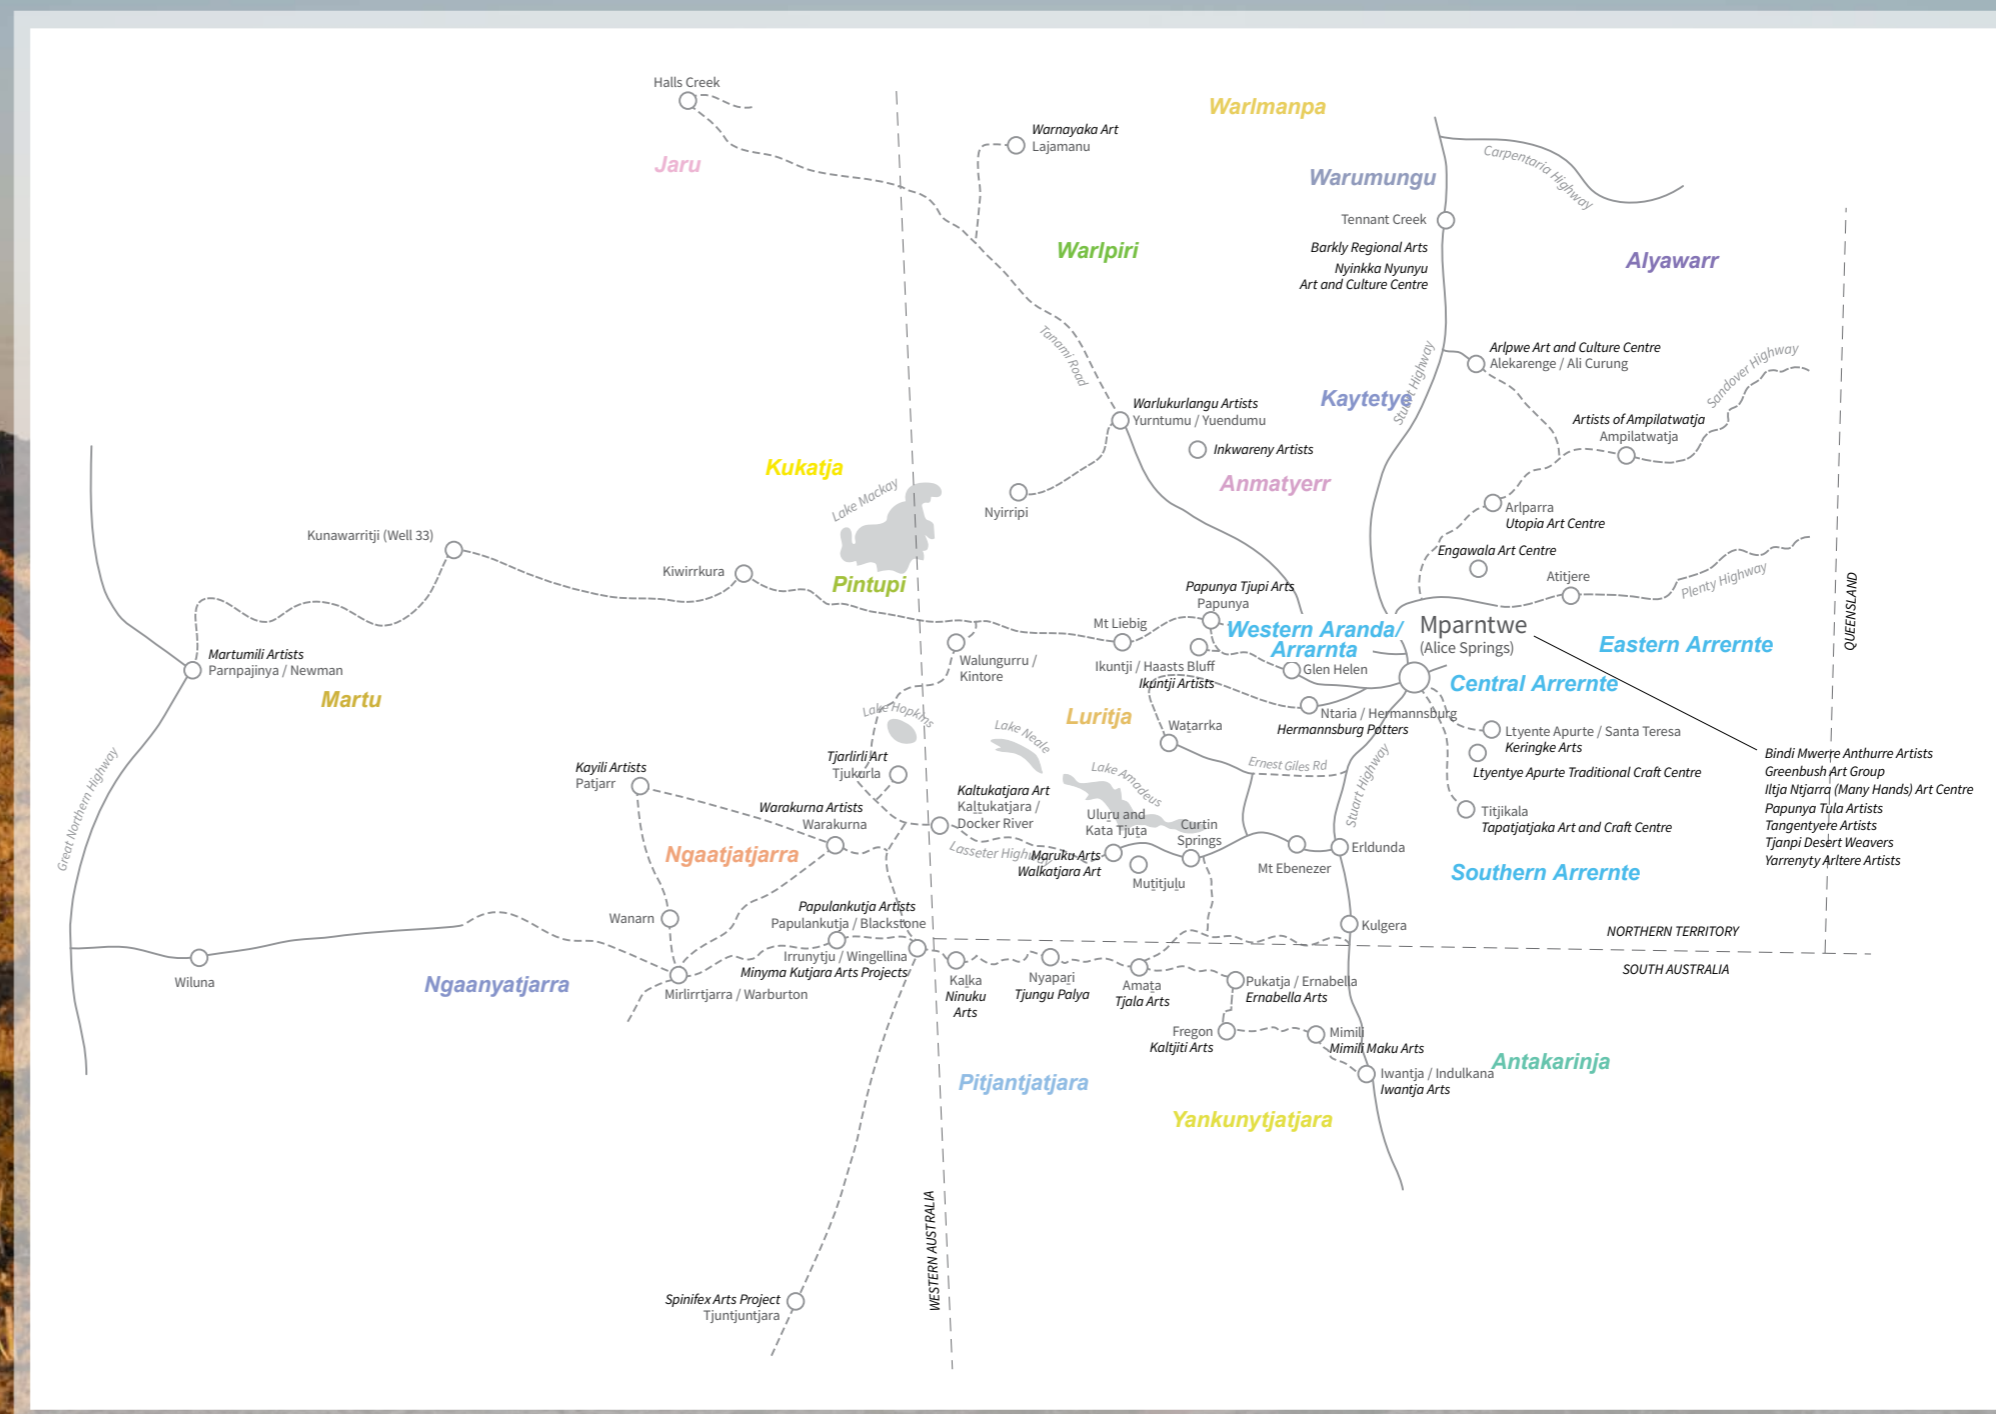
Halls Creek

Warlmanpa

Warnayaka Art
Lajamanu

Jaru

Warumungu

Carpentaria Highway

Tennant Creek

Barkly Regional Arts

Nyinkka Nyunyu
Art and Culture Centre

Warlpiri

Alyawarr

Arlpwe Art and Culture Centre
Alekarenge / Ali Curung

Sandover Highway

Tanami Road

Stuart Highway

Kaytetye

Warlukurlangu Artists
Yurntumu / Yuendumu

Artists of Ampilatwatja
Ampilatwatja

Inkwareny Artists

Kukatja

Anmatyerr

Lake Mackay

Nyirripi

Arlparra
Utopia Art Centre

Kunawarritji (Well 33)

Engawala Art Centre

Kiwirrkura

Pintupi

Papunya Tjupi Arts
Papunya

Atitjere

Plenty Highway

QUEENSLAND

Mt Liebig

Western Aranda/
Arrarnta

Mparntwe
(Alice Springs)

Eastern Arrernte

Martumili Artists
Parnpajinya / Newman

Walungurru /
Kintore

Ikuntji / Haasts Bluff
Ikuntji Artists

Glen Helen

Central Arrernte

Martu

Lake Hopkins

Lake Neale

Luritja

Watarrka

Ntaria / Hermannsburg
Hermannsburg Potters

Ltyente Apurte / Santa Teresa
Keringke Arts

Bindi Mwerre Anthurre Artists
Greenbush Art Group
Iltja Ntjarra (Many Hands) Art Centre
Papunya Tula Artists
Tangentyere Artists
Tjanpi Desert Weavers
Yarrenyty Arltere Artists

Great Northern Highway

Kayili Artists
Patjarr

Tjarlirli Art
Tjukurla

Lake Amadeus

Ernest Giles Rd

Ltyentye Apurte Traditional Craft Centre

Kaltukatjara Art
Kaltukatjara /
Docker River

Stuart Highway

Tjitjikala
Tapatjatjaka Art and Craft Centre

Warakurna Artists
Warakurna

Uluru and
Kata Tjuta

Curtin
Springs

Ngaatjatjarra

Lasseter Highway

Maruku Arts
Walkatjara Art

Mutitjulu

Mt Ebenezer

Erldunda

Southern Arrernte

Papulankutja Artists
Papulankutja / Blackstone

Wanarn

Kulgera

NORTHERN TERRITORY

Irrunytju / Wingellina
Minyma Kutjara Arts Projects

SOUTH AUSTRALIA

Wiluna

Ngaanyatjarra

Mirlirrtjarra / Warburton

Kalka
Ninuku
Arts

Nyapari
Tjungu Palya

Amata
Tjala Arts

Pukatja / Ernabella
Ernabella Arts

Fregon
Kaltjiti Arts

Mimili
Mimili Maku Arts

Antakarinja

Iwantja / Indulkana
Iwantja Arts

Pitjantjatjara

Yankunytjatjara

WESTERN AUSTRALIA

Spinifex Arts Project
Tjuntjuntjara